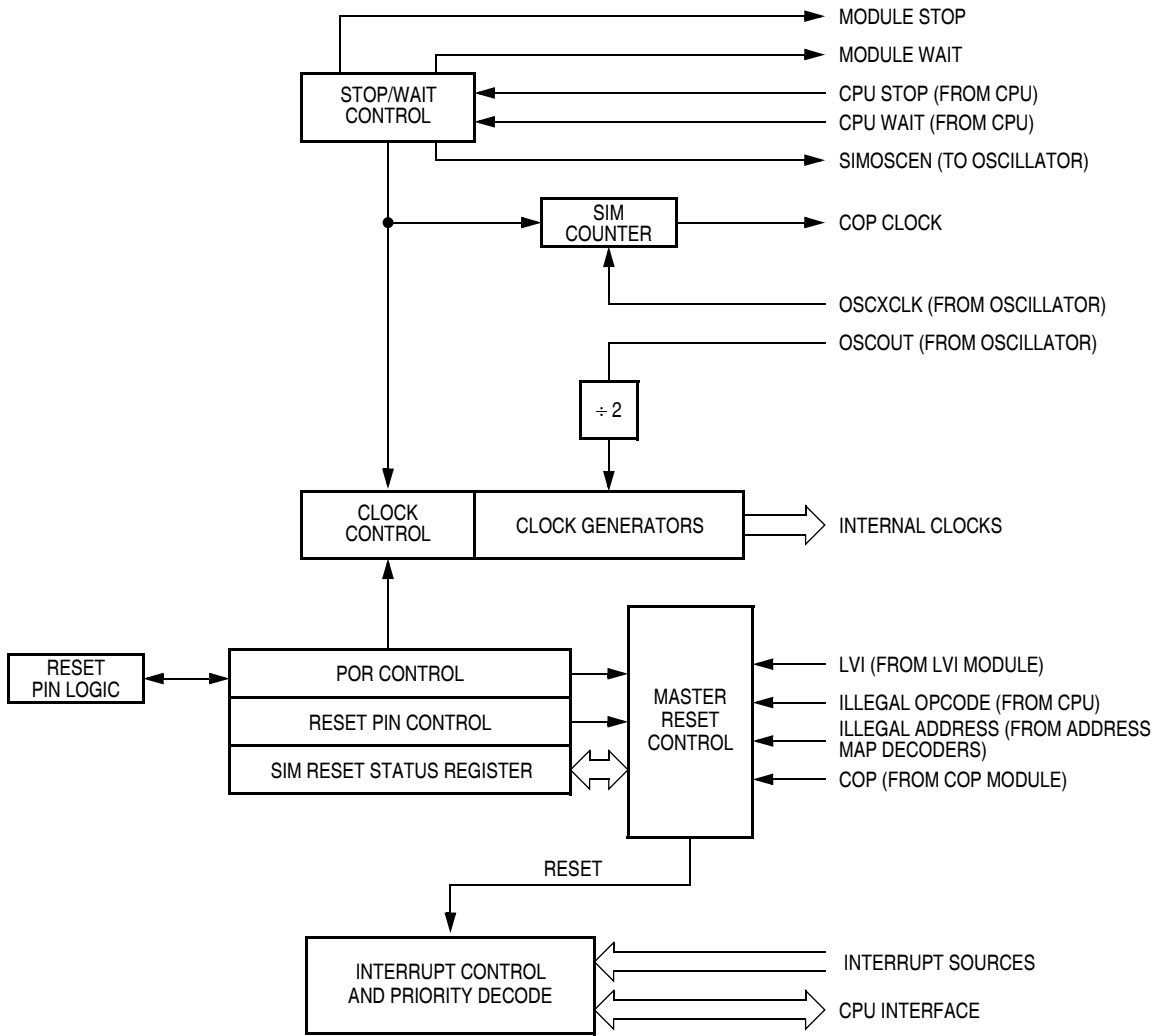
MODULE STOP
MODULE WAIT
STOP/WAIT CONTROL
CPU STOP (FROM CPU)
CPU WAIT (FROM CPU)
SIMOSCEN (TO OSCILLATOR)
SIM COUNTER
COP CLOCK
OSCXCLK (FROM OSCILLATOR)
OSCOUT (FROM OSCILLATOR)
÷ 2
CLOCK CONTROL
CLOCK GENERATORS
INTERNAL CLOCKS
RESET PIN LOGIC
POR CONTROL
RESET PIN CONTROL
SIM RESET STATUS REGISTER
MASTER RESET CONTROL
LVI (FROM LVI MODULE)
ILLEGAL OPCODE (FROM CPU)
ILLEGAL ADDRESS (FROM ADDRESS MAP DECODERS)
COP (FROM COP MODULE)
RESET
INTERRUPT CONTROL AND PRIORITY DECODE
INTERRUPT SOURCES
CPU INTERFACE